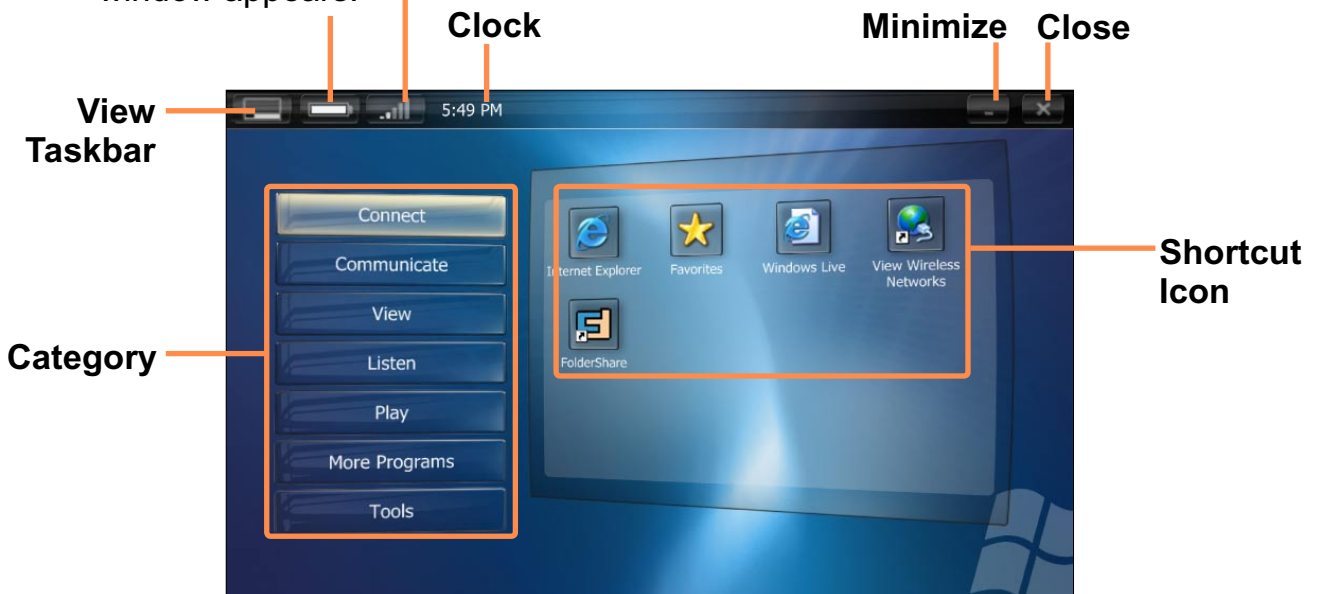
window appears.

Clock

Minimize

Close

View Taskbar

5:49 PM

Connect

Communicate

View

Listen

Play

More Programs

Tools

Category

Internet Explorer

Favorites

Windows Live

View Wireless Networks

FolderShare

Shortcut Icon